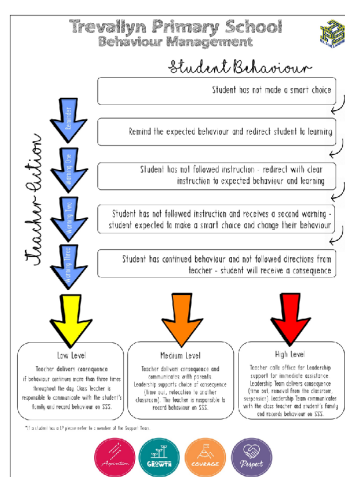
Trevallyn Primary School
Behaviour Management

Student Behaviour

Student has not made a smart choice

Remind the expected behaviour and redirect student to learning

Student has not followed instruction - redirect with clear instruction to expected behaviour and learning

Student has not followed instruction and receives a second warning - student expected to make a smart choice and change their behaviour

Student has continued behaviour and not followed directions from teacher - student will receive a consequence

Teacher Action

Low Level
Teacher delivers consequence
If behaviour continues more than three times throughout the day Class teacher is responsible to communicate with the student's family and record behaviour on SSS.

Medium Level
Teacher delivers consequence and communicates with parents
Leadership supports choice of consequence (time out, relocation to another classroom). The teacher is responsible to record behaviour on SSS.

High Level
Teacher calls office for Leadership support for immediate assistance
Leadership Team delivers consequence (time out, removal from the classroom, suspension) Leadership Team communicates with the class teacher and student's family and records behaviour on SSS.

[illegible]

Aspiration
GROWTH
COURAGE
Respect